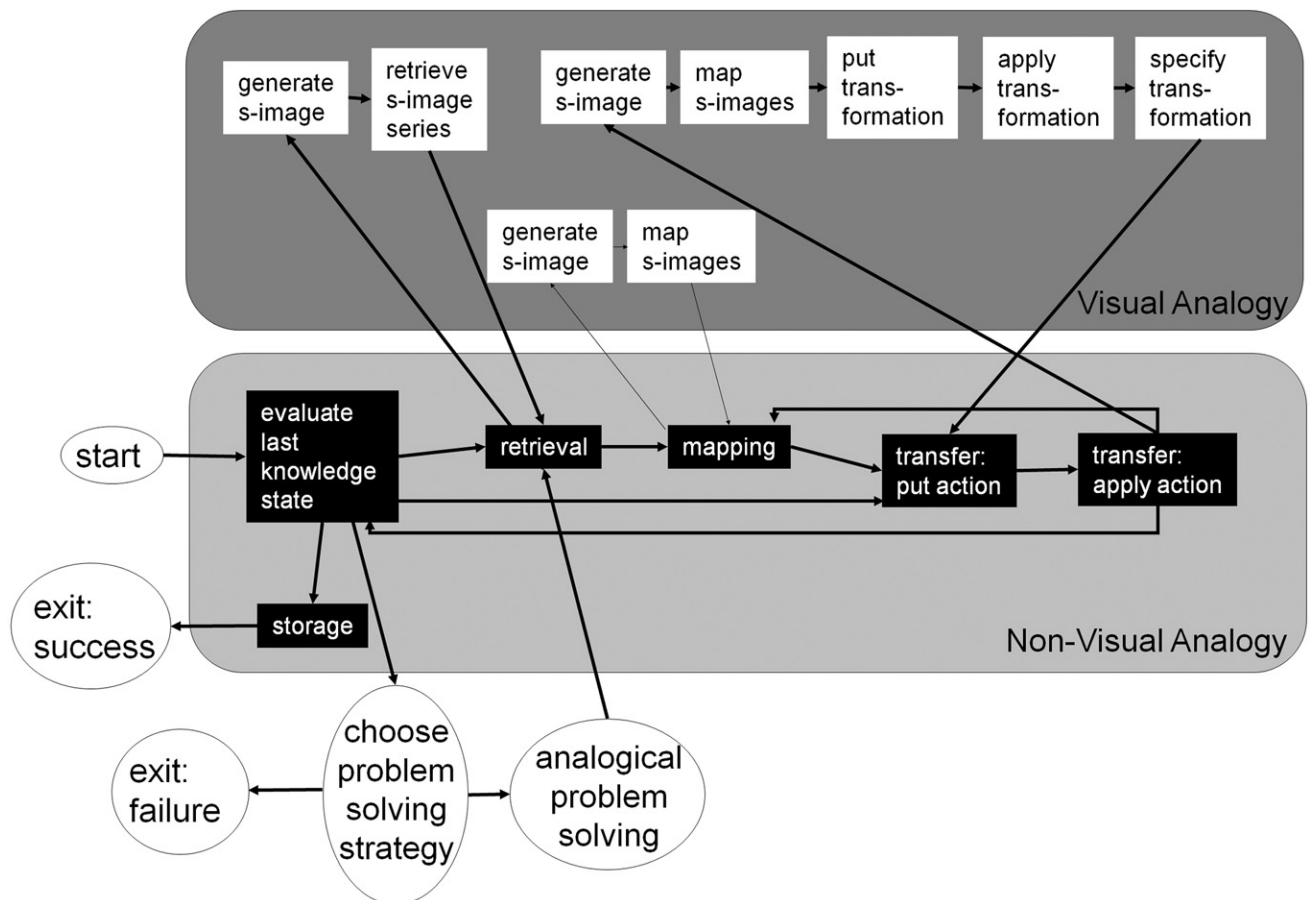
generate s-image

retrieve s-image series

generate s-image

map s-images

put trans-formation

apply trans-formation

specify trans-formation

generate s-image

map s-images

Visual Analogy

start

evaluate last knowledge state

retrieval

mapping

transfer: put action

transfer: apply action

exit: success

storage

Non-Visual Analogy

exit: failure

choose problem solving strategy

analogical problem solving